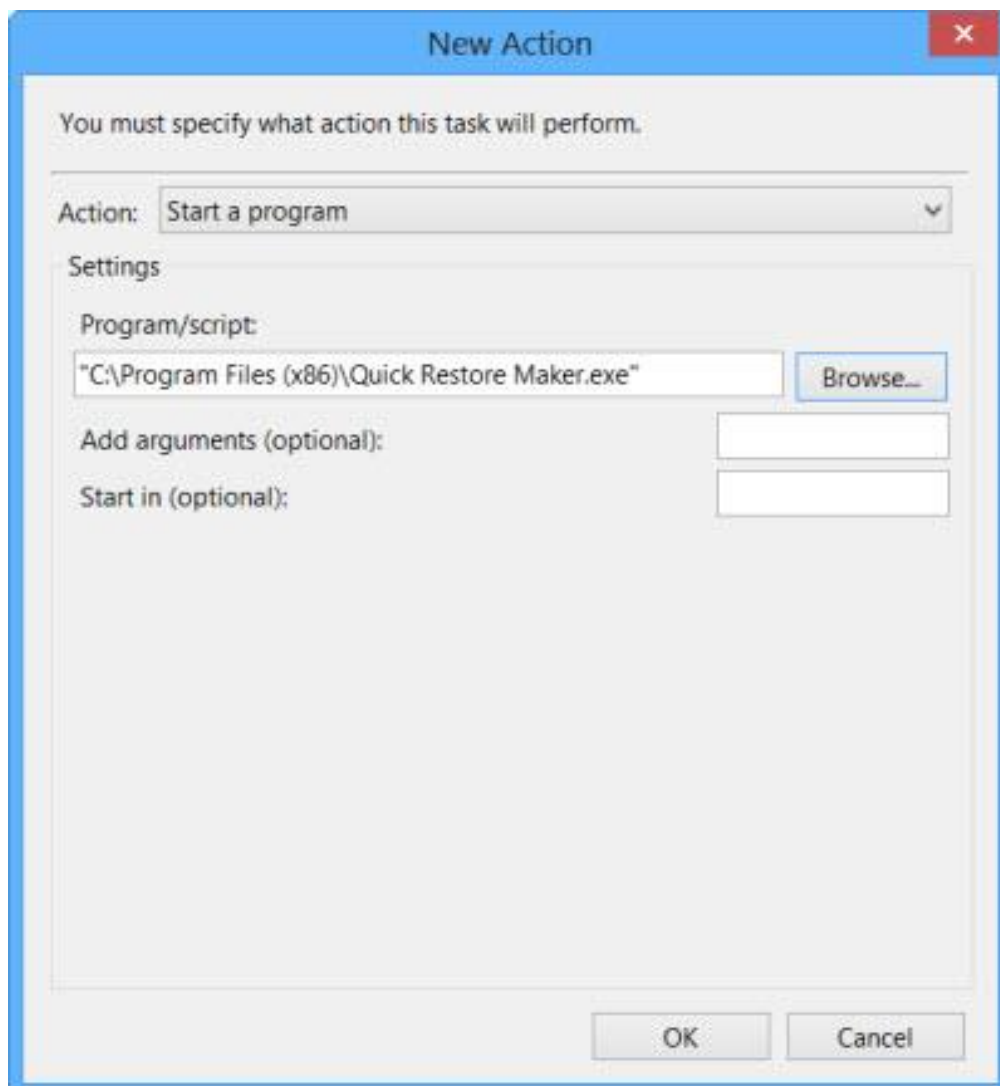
New Action

×

You must specify what action this task will perform.

Action: Start a program

Settings

Program/script:

"C:\Program Files (x86)\Quick Restore Maker.exe"

Browse...

Add arguments (optional):

Start in (optional):

OK

Cancel